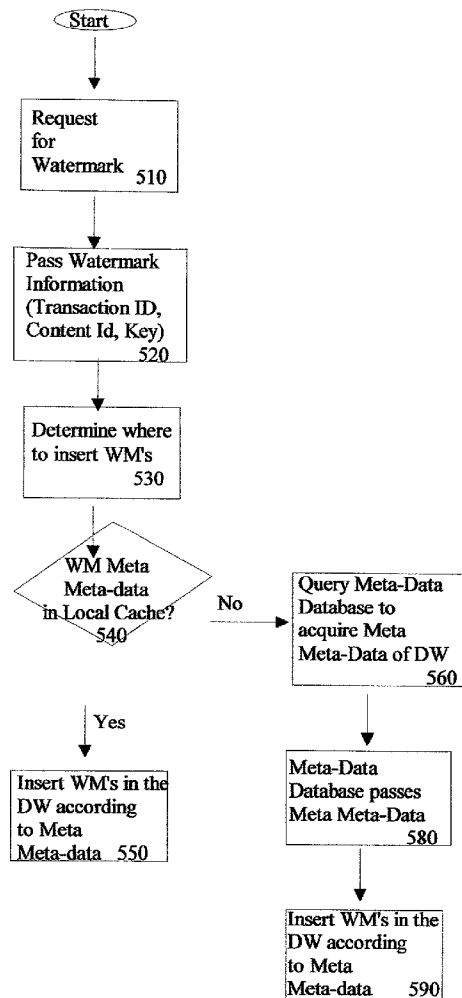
Start

Request for Watermark 510

Pass Watermark Information (Transaction ID, Content Id, Key) 520

Determine where to insert WM's 530

WM Meta Meta-data in Local Cache? 540

No

Query Meta-Data Database to acquire Meta Meta-Data of DW 560

Yes

Insert WM's in the DW according to Meta Meta-data 550

Meta-Data Database passes Meta Meta-Data 580

Insert WM's in the DW according to Meta Meta-data 590